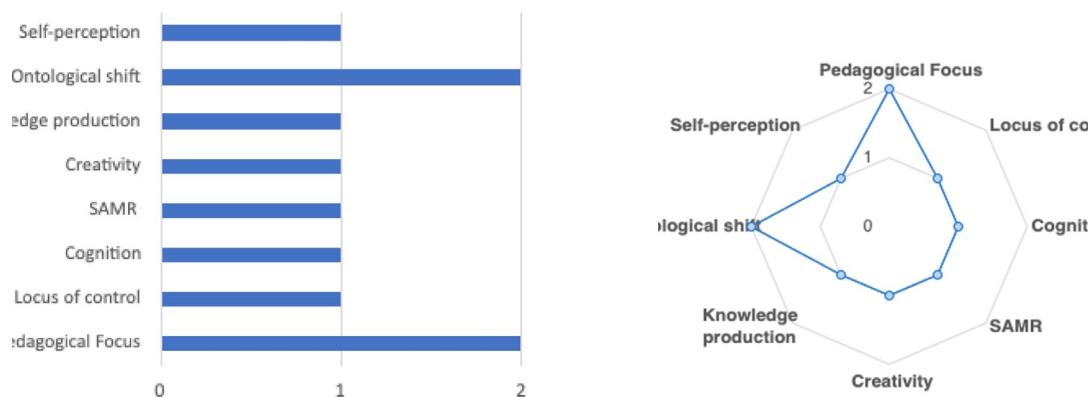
Self-perception
Ontological shift
edge production
Creativity
SAMR
Cognition
Locus of control
edagogical Focus

0
1
2

Pedagogical Focus
2
1
0
Locus of co
Cognit
SAMR
Creativity
Knowledge production
ological shift
Self-perception